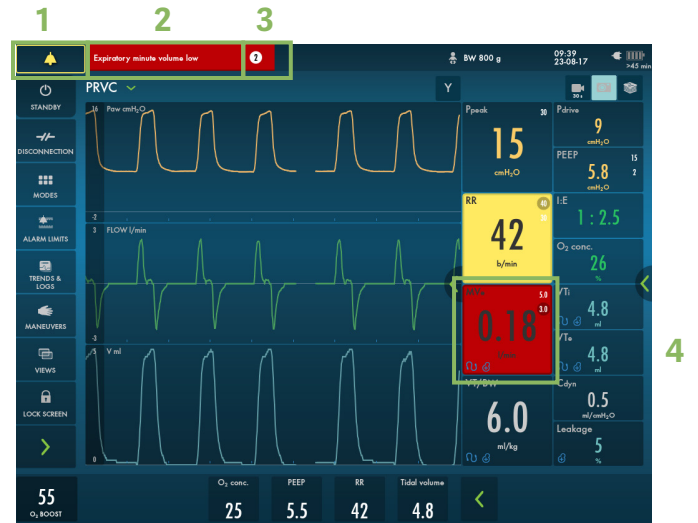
1 2 3

Expiratory minute volume low

2

BW 800 g

09:39
23-08-17

>45 min

STANDBY

DISCONNECTION

MODES

ALARM LIMITS

TRENDS & LOGS

MANEUVERS

VIEWS

LOCK SCREEN

PRVC

Y

16 Paw cmH$_2$O

-2

3 FLOW l/min

-3

5 V ml

0

Ppeak 30
15
cmH$_2$O

Pdrive
9
cmH$_2$O

PEEP 15
5.8 2
cmH$_2$O

RR 40
42 30
b/min

I:E
1 : 2.5

O$_2$ conc.
26
%

MVe 5.0
3.0
0.18
l/min

VTi
4.8
ml

VTe
4.8
ml

VT/BW
6.0
ml/kg

Cdyn
0.5
ml/cmH$_2$O

Leakage
5
%

4

55
O$_2$ BOOST

O$_2$ conc.
25

PEEP
5.5

RR
42

Tidal volume
4.8